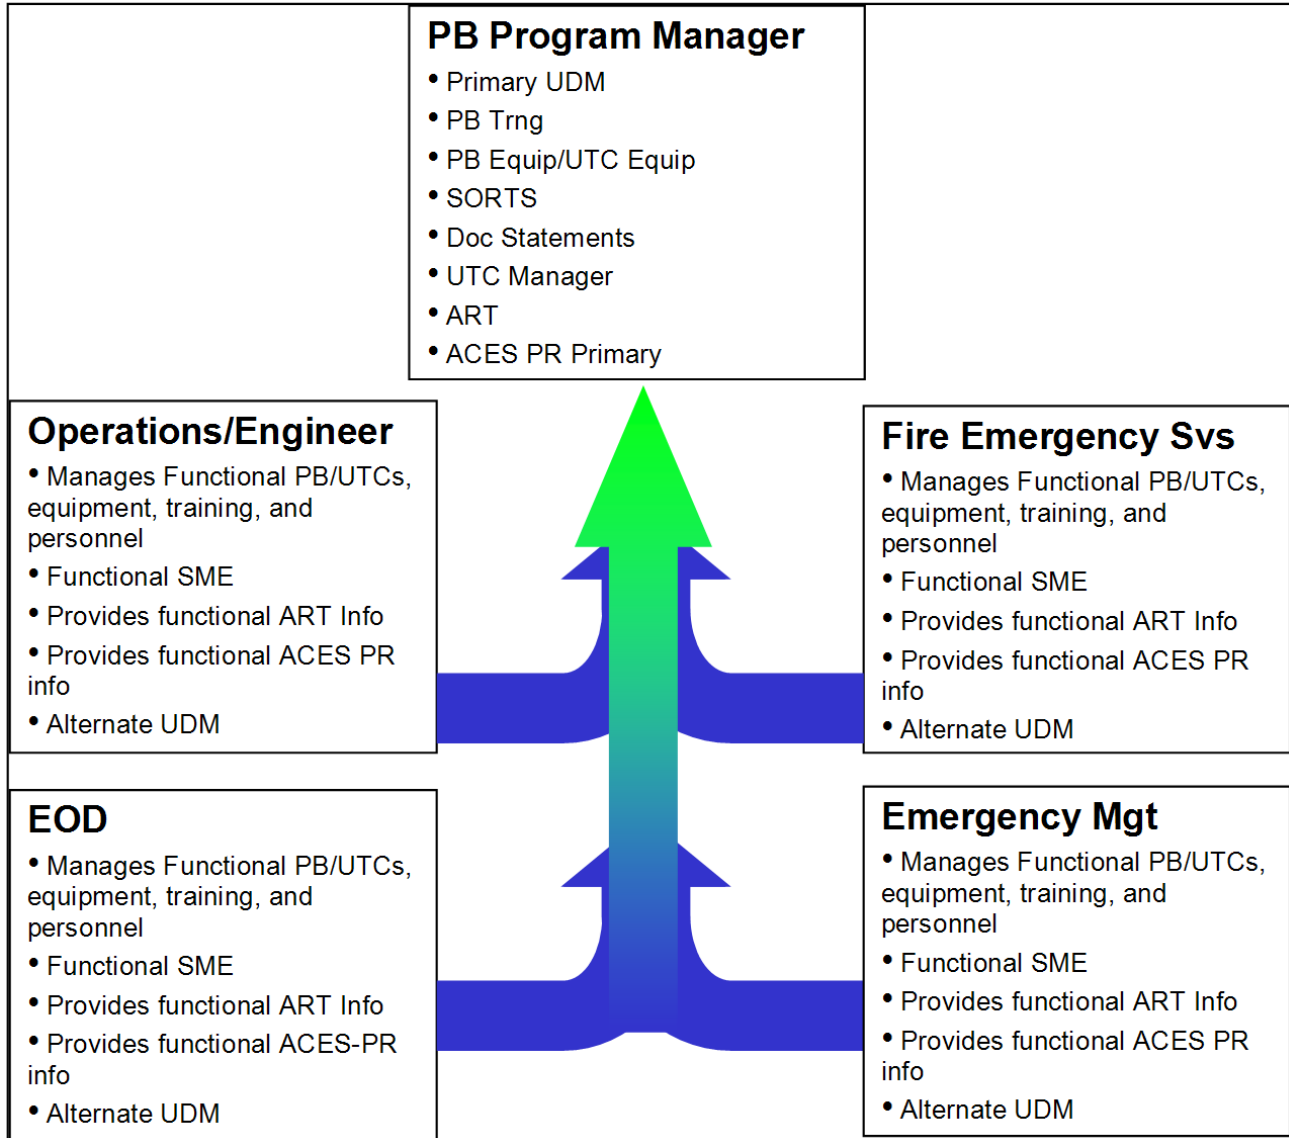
PB Program Manager
• Primary UDM
• PB Trng
• PB Equip/UTC Equip
• SORTS
• Doc Statements
• UTC Manager
• ART
• ACES PR Primary

Operations/Engineer
• Manages Functional PB/UTCs, equipment, training, and personnel
• Functional SME
• Provides functional ART Info
• Provides functional ACES PR info
• Alternate UDM

Fire Emergency Svs
• Manages Functional PB/UTCs, equipment, training, and personnel
• Functional SME
• Provides functional ART Info
• Provides functional ACES PR info
• Alternate UDM

EOD
• Manages Functional PB/UTCs, equipment, training, and personnel
• Functional SME
• Provides functional ART Info
• Provides functional ACES-PR info
• Alternate UDM

Emergency Mgt
• Manages Functional PB/UTCs, equipment, training, and personnel
• Functional SME
• Provides functional ART Info
• Provides functional ACES PR info
• Alternate UDM